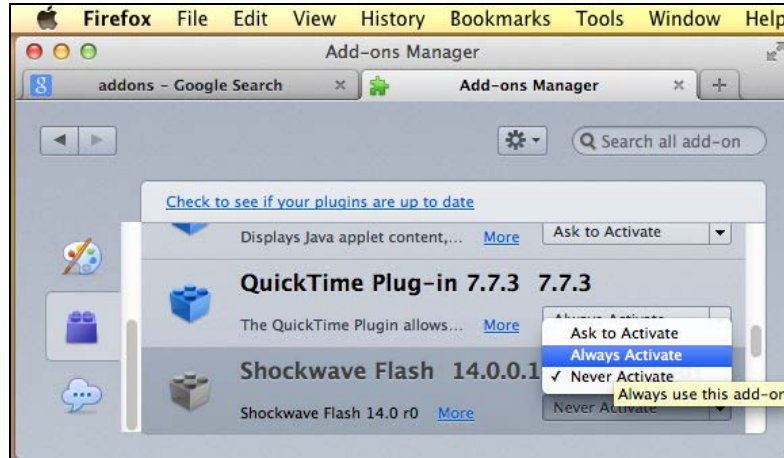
Firefox File Edit View History Bookmarks Tools Window Help

Add-ons Manager

addons - Google Search ×

Add-ons Manager ×

+

Search all add-on

Check to see if your plugins are up to date

Displays Java applet content,... More

Ask to Activate

QuickTime Plug-in 7.7.3 7.7.3

The QuickTime Plugin allows... More

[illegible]

Ask to Activate

Always Activate

✓ Never Activate

Shockwave Flash 14.0.0.1

Shockwave Flash 14.0 r0 More

Never Activate

Always use this add-on